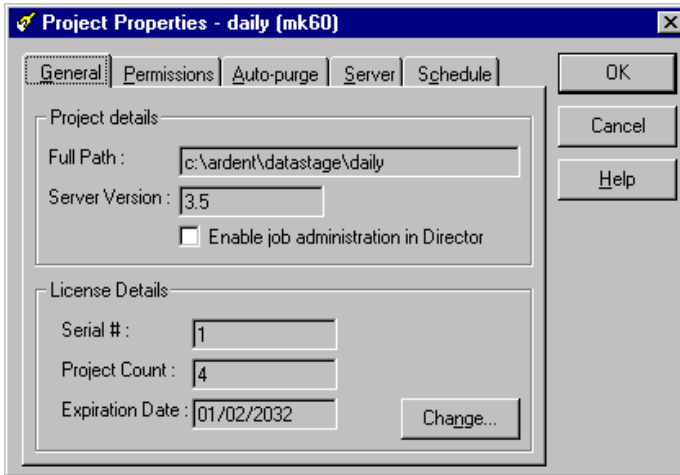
Project Properties - daily (mk60)

General | Permissions | Auto-purge | Server | Schedule

OK

Cancel

Help

Project details

Full Path : c:\ardent\datastage\daily

Server Version : 3.5

Enable job administration in Director

License Details

Serial # : 1

Project Count : 4

Expiration Date : 01/02/2032

Change...